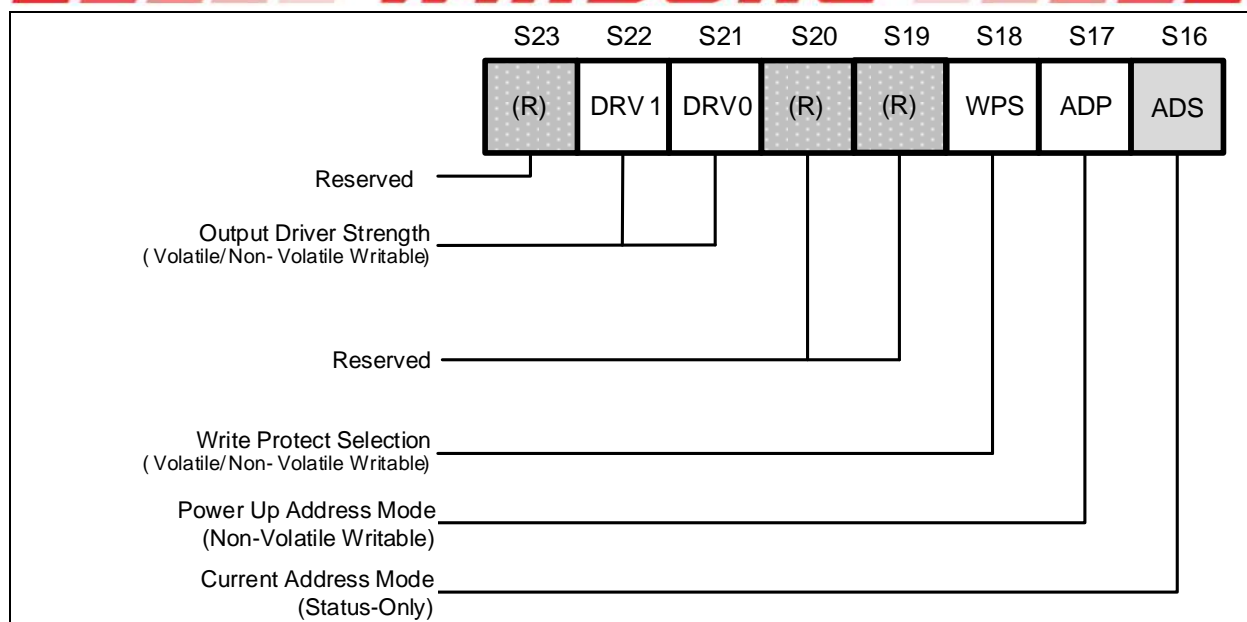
S23 S22 S21 S20 S19 S18 S17 S16

(R) DRV1 DRV0 (R) (R) WPS ADP ADS

Reserved

Output Driver Strength
( Volatile/Non- Volatile Writable)

Reserved

Write Protect Selection
( Volatile/Non- Volatile Writable)

Power Up Address Mode
(Non-Volatile Writable)

Current Address Mode
(Status-Only)